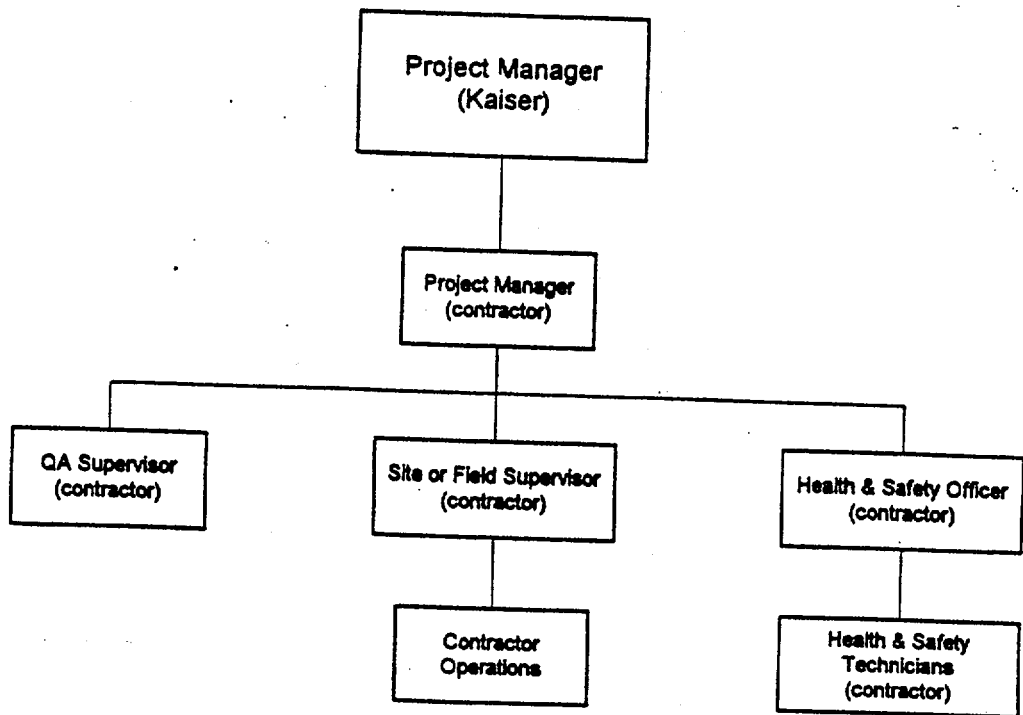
Project Manager
(Kaiser)

Project Manager
(contractor)

QA Supervisor
(contractor)

Site or Field Supervisor
(contractor)

Health & Safety Officer
(contractor)

Contractor
Operations

Health & Safety
Technicians
(contractor)